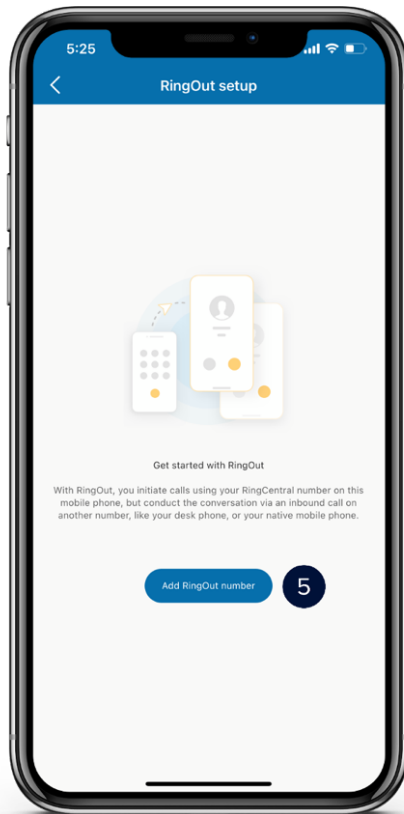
5:25

RingOut setup

Get started with RingOut

With RingOut, you initiate calls using your RingCentral number on this mobile phone, but conduct the conversation via an inbound call on another number, like your desk phone, or your native mobile phone.

Add RingOut number

5